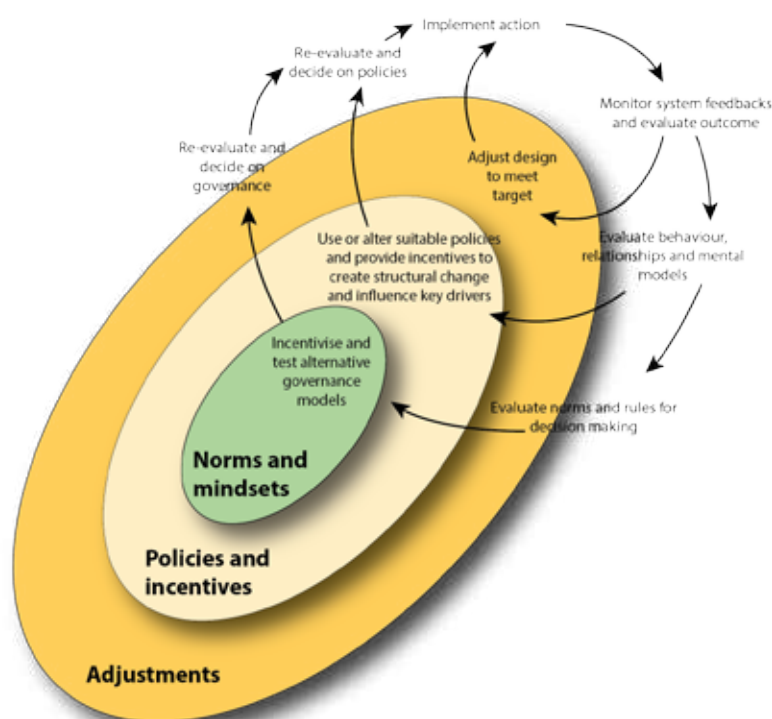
Implement action

Re-evaluate and decide on policies

Re-evaluate and decide on governance

Monitor system feedbacks and evaluate outcome

Adjust design to meet target

Evaluate behaviour, relationships and mental models

Use or alter suitable policies and provide incentives to create structural change and influence key drivers

Incentivise and test alternative governance models

Evaluate norms and rules for decision making

Norms and mindsets

Policies and incentives

Adjustments